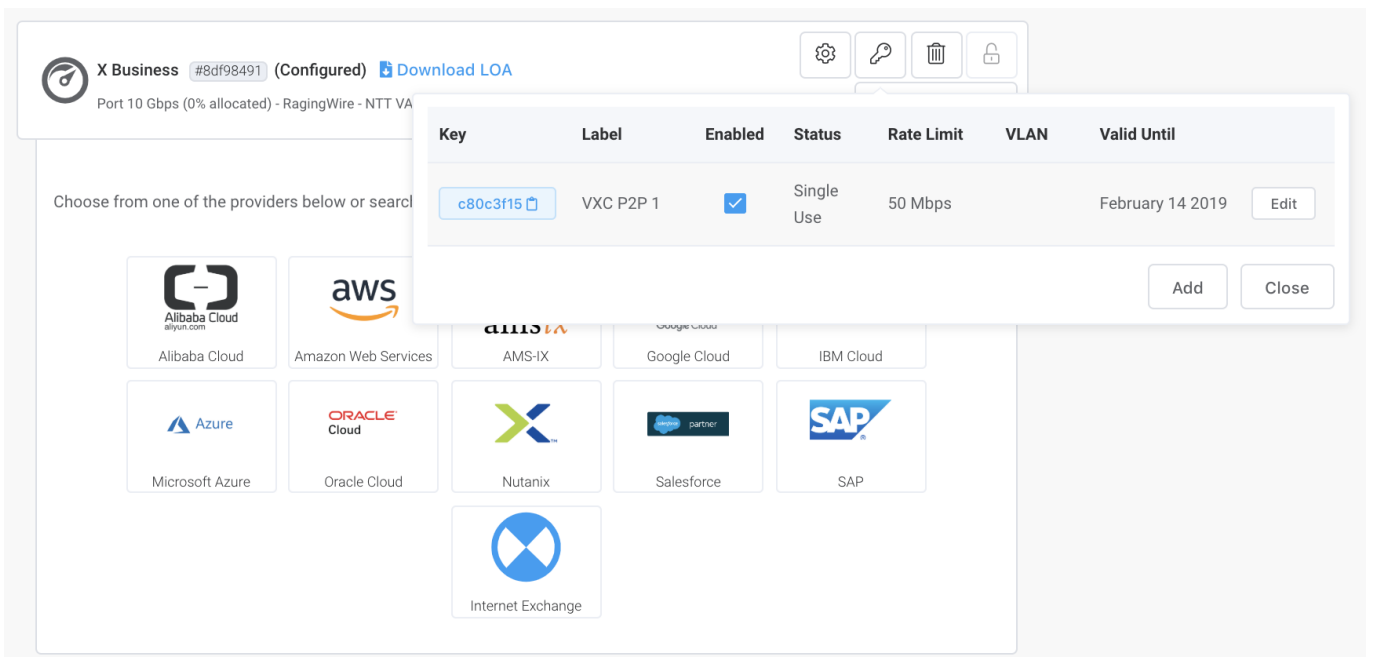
X Business #8df98491 (Configured) Download LOA

Port 10 Gbps (0% allocated) - RagingWire - NTT VA

| Key | Label | Enabled | Status | Rate Limit | VLAN | Valid Until | |
|---|---|---|---|---|---|---|---|
| c80c3f15 | VXC P2P 1 | ✓ | Single Use | 50 Mbps | | February 14 2019 | Edit |

Add Close

Choose from one of the providers below or searc

Alibaba Cloud aliyun.com
Alibaba Cloud

aws
Amazon Web Services

ams ix
AMS-IX

Google Cloud
Google Cloud

IBM Cloud

Azure
Microsoft Azure

ORACLE Cloud
Oracle Cloud

Nutanix

salesforce partner
Salesforce

SAP
SAP

Internet Exchange